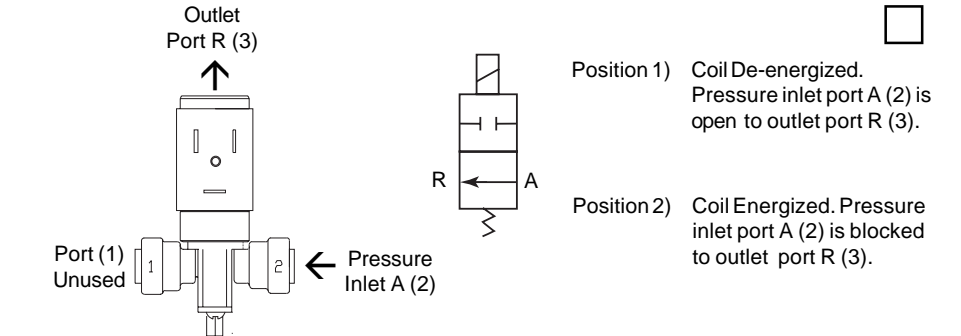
Outlet
Port R (3)

Port (1)
Unused

1

2

Pressure
Inlet A (2)

R

A

Position 1) Coil De-energized. Pressure inlet port A (2) is open to outlet port R (3).

Position 2) Coil Energized. Pressure inlet port A (2) is blocked to outlet port R (3).